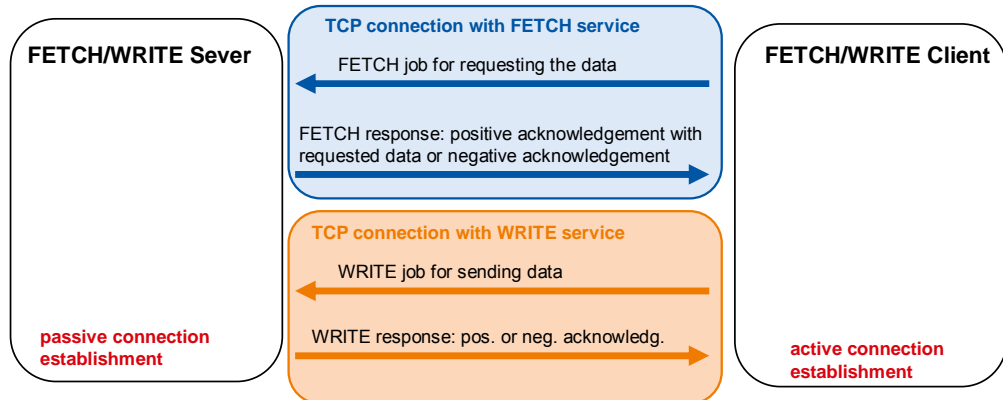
FETCH/WRITE Sever

passive connection establishment

TCP connection with FETCH service

FETCH job for requesting the data

FETCH response: positive acknowledgement with requested data or negative acknowledgement

TCP connection with WRITE service

WRITE job for sending data

WRITE response: pos. or neg. acknowledg.

FETCH/WRITE Client

active connection establishment